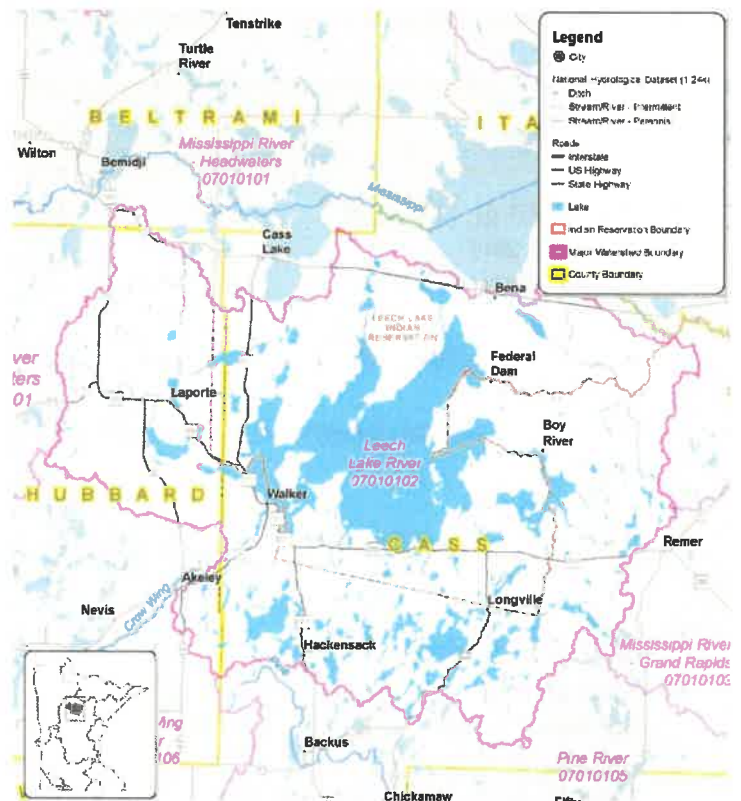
Legend
City
National Hydrologic Dataset (1:24k)
Ditch
Stream/River - Intermittent
Stream/River - Perennial
Roads
Interstate
US Highway
State Highway
Lake
Indian Reservation Boundary
Major Watershed Boundary
County Boundary

Tenstrike
Turtle River
BELTRAMI
ITA
Wilton
Bemidji
Mississippi River - Headwaters 07010101
Mississippi
Cass Lake
Bena
LEECH LAKE INDIAN RESERVATION
Federal Dam
ver
ters
01
Laporte
Boy River
Leech Lake River 07010102
HUBBARD
Walker
CASS
Remer
Akeley
Crow Wing
Nevis
Longville
Hackensack
Mississippi River - Grand Rapids 07010103
Wing
r
106
Backus
Pine River 07010105
Chickamaw
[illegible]